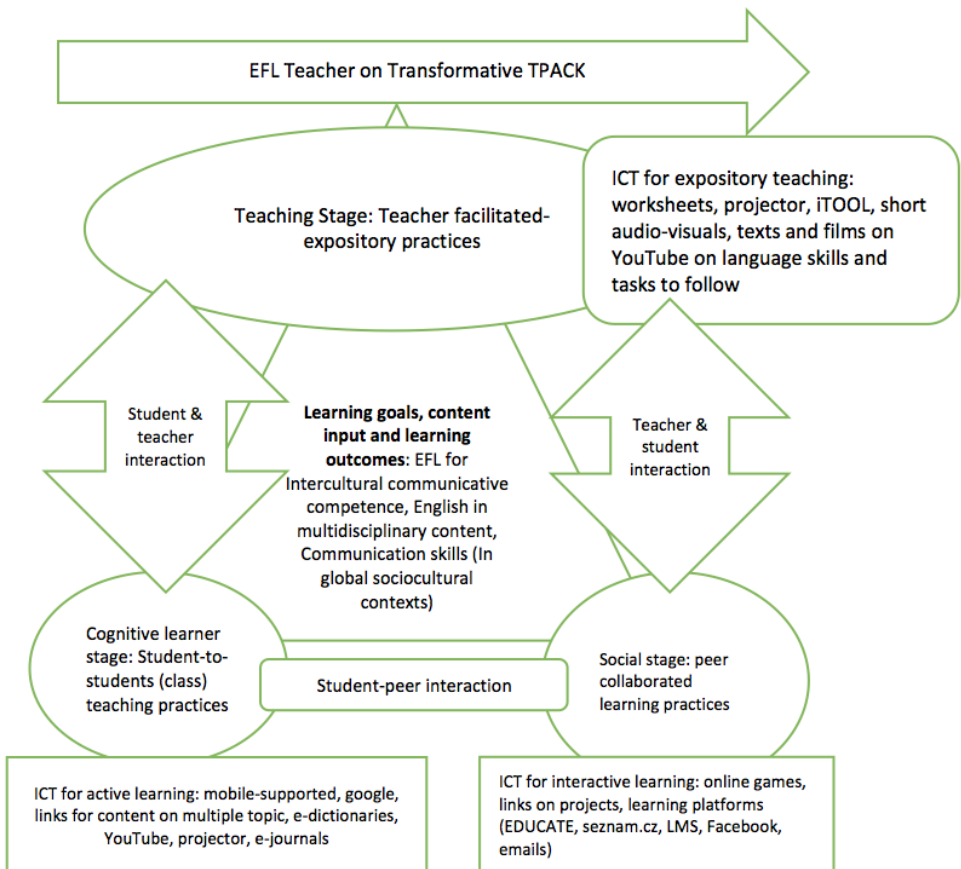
EFL Teacher on Transformative TPACK

Teaching Stage: Teacher facilitated-expository practices

ICT for expository teaching: worksheets, projector, iTOOL, short audio-visuals, texts and films on YouTube on language skills and tasks to follow

Student & teacher interaction

**Learning goals, content input and learning outcomes**: EFL for Intercultural communicative competence, English in multidisciplinary content, Communication skills (In global sociocultural contexts)

Teacher & student interaction

Cognitive learner stage: Student-to-students (class) teaching practices

Student-peer interaction

Social stage: peer collaborated learning practices

ICT for active learning: mobile-supported, google, links for content on multiple topic, e-dictionaries, YouTube, projector, e-journals

ICT for interactive learning: online games, links on projects, learning platforms (EDUCATE, seznam.cz, LMS, Facebook, emails)